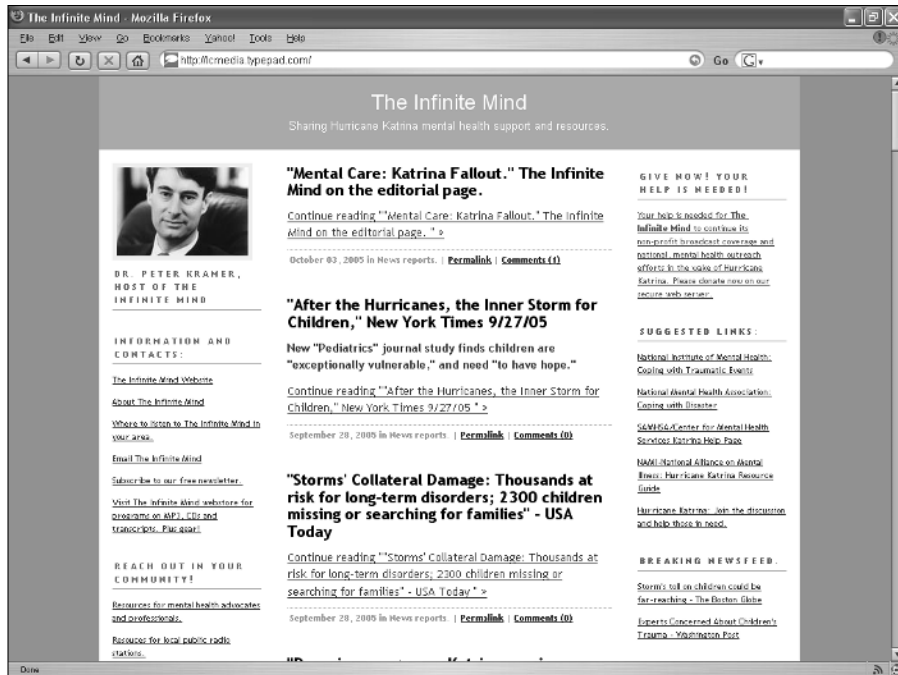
The Infinite Mind - Mozilla Firefox

File Edit View Go Bookmarks Yahoo! Tools Help

http://lcmedia.typepad.com/

Go

The Infinite Mind

Sharing Hurricane Katrina mental health support and resources.

DR. PETER KRAMER, HOST OF THE INFINITE MIND

INFORMATION AND CONTACTS:

The Infinite Mind Website

About The Infinite Mind

Where to listen to The Infinite Mind in your area.

Email The Infinite Mind

Subscribe to our free newsletter.

Visit The Infinite Mind webstore for programs on MP3, CDs and transcripts. Plus gear!

REACH OUT IN YOUR COMMUNITY!

Resources for mental health advocates and professionals.

Resources for local public radio stations.

"Mental Care: Katrina Fallout." The Infinite Mind on the editorial page.

Continue reading ""Mental Care: Katrina Fallout." The Infinite Mind on the editorial page. " »

October 03, 2005 in News reports. | Permalink | Comments (1)

"After the Hurricanes, the Inner Storm for Children," New York Times 9/27/05

New "Pediatrics" journal study finds children are "exceptionally vulnerable," and need "to have hope."

Continue reading ""After the Hurricanes, the Inner Storm for Children," New York Times 9/27/05 " »

September 28, 2005 in News reports. | Permalink | Comments (0)

"Storms' Collateral Damage: Thousands at risk for long-term disorders; 2300 children missing or searching for families" - USA Today

Continue reading ""Storms' Collateral Damage: Thousands at risk for long-term disorders; 2300 children missing or searching for families" - USA Today " »

September 28, 2005 in News reports. | Permalink | Comments (0)

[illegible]

GIVE NOW! YOUR HELP IS NEEDED!

Your help is needed for The Infinite Mind to continue its non-profit broadcast coverage and national mental health outreach efforts in the wake of Hurricane Katrina. Please donate now on our secure web server.

SUGGESTED LINKS:

National Institute of Mental Health: Coping with Traumatic Events

National Mental Health Association: Coping with Disaster

SAMHSA/Center for Mental Health Services Katrina Help Page

NAMI National Alliance on Mental Illness: Hurricane Katrina Resource Guide

Hurricane Katrina: Join the discussion and help those in need.

BREAKING NEWSFEED.

Storm's toll on children could be far-reaching - The Boston Globe

Experts Concerned About Children's Trauma - Washington Post

Done